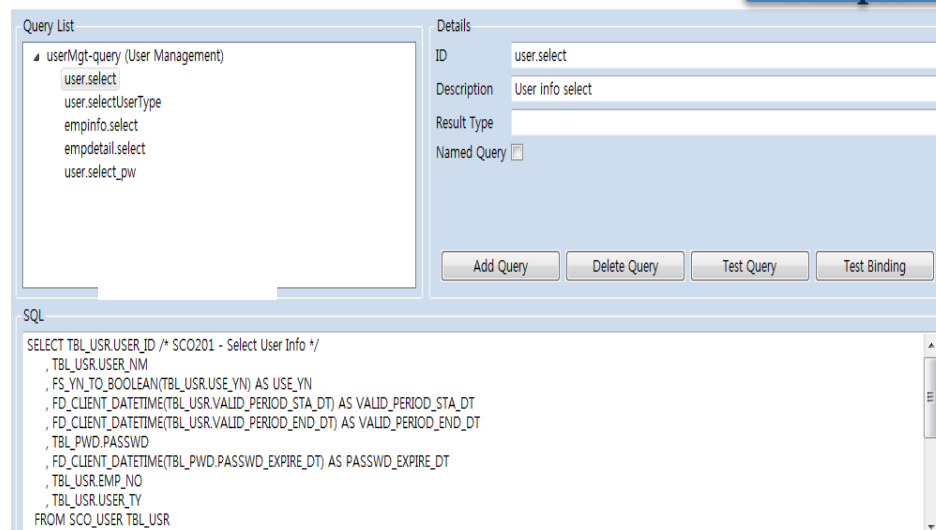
Query List

userMgt-query (User Management)
user.select
user.selectUserType
empinfo.select
empdetail.select
user.select_pw

Details

ID user.select
Description User info select
Result Type
Named Query

Add Query
Delete Query
Test Query
Test Binding

SQL

SELECT TBL_USR.USER_ID /* SCO201 - Select User Info */
, TBL_USR.USER_NM
, FS_YN_TO_BOOLEAN(TBL_USR.USE_YN) AS USE_YN
, FD_CLIENT_DATETIME(TBL_USR.VALID_PERIOD_STA_DT) AS VALID_PERIOD_STA_DT
, FD_CLIENT_DATETIME(TBL_USR.VALID_PERIOD_END_DT) AS VALID_PERIOD_END_DT
, TBL_PWD.PASSWD
, FD_CLIENT_DATETIME(TBL_PWD.PASSWD_EXPIRE_DT) AS PASSWD_EXPIRE_DT
, TBL_USR.EMP_NO
, TBL_USR.USER_TY
FROM SCO_USER TBL_USR